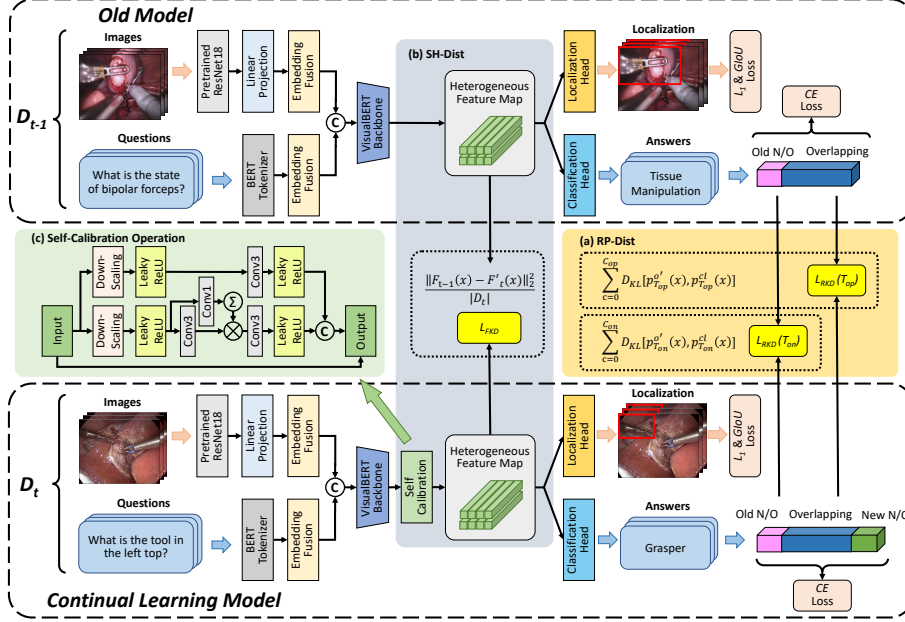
Old Model

$D_{t-1}$

Images

Pretrained ResNet18

Linear Projection

Embedding Fusion

C

VisualBERT Backbone

(b) SH-Dist

Heterogeneous Feature Map

Localization Head

Localization

$L_1$ & GIoU Loss

CE Loss

Questions

What is the state of bipolar forceps?

BERT Tokenizer

Embedding Fusion

Classification Head

Answers

Tissue Manipulation

Old N/O

Overlapping

(c) Self-Calibration Operation

Input

Down-Scaling

Leaky ReLU

Conv3

Leaky ReLU

Down-Scaling

Leaky ReLU

Conv1

Σ

Conv3

⊗

Conv3

Leaky ReLU

C

Output

$\frac{\|F_{t-1}(x) - F'_t(x)\|_2^2}{|D_t|}$

$L_{FKD}$

(a) RP-Dist

$\sum_{c=0}^{C_{op}} D_{KL}[p_{T_{op}}^{o'}(x), p_{T_{op}}^{cl}(x)]$

$L_{RKD}(T_{op})$

$\sum_{c=0}^{C_{on}} D_{KL}[p_{T_{on}}^{o'}(x), p_{T_{on}}^{cl}(x)]$

$L_{RKD}(T_{on})$

$D_t$

Images

Pretrained ResNet18

Linear Projection

Embedding Fusion

C

VisualBERT Backbone

Self Calibration

Heterogeneous Feature Map

Localization Head

Localization

$L_1$ & GIoU Loss

Questions

What is the tool in the left top?

BERT Tokenizer

Embedding Fusion

Classification Head

Answers

Grasper

Old N/O

Overlapping

New N/O

CE Loss

Continual Learning Model